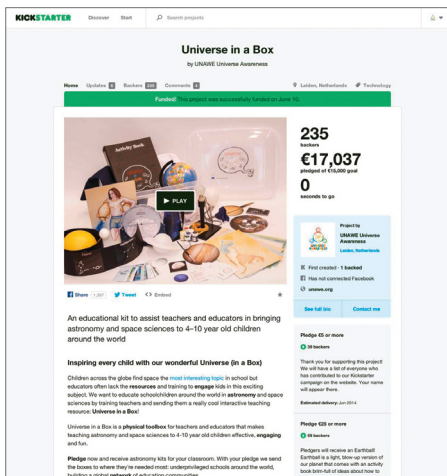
KICKSTARTER Discover Start Search projects

Universe in a Box

by UNAWE Universe Awareness

Home Updates 6 Backers 235 Comments 4

Leiden, Netherlands Technology

Funded! This project was successfully funded on June 10.

Activity Book

PLAY

235
backers

€17,037
pledged of €15,000 goal

0
seconds to go

Project by
UNAWE Universe Awareness
Leiden, Netherlands

First created · 1 backed
Has not connected Facebook
unawe.org

See full bio Contact me

Share 1,097 Tweet Embed

An educational kit to assist teachers and educators in bringing astronomy and space sciences to 4–10 year old children around the world

Inspiring every child with our wonderful Universe (in a Box)

Children across the globe find space the most interesting topic in school but educators often lack the resources and training to engage kids in this exciting subject. We want to educate schoolchildren around the world in astronomy and space sciences by training teachers and sending them a really cool interactive teaching resource: Universe in a Box!

Universe in a Box is a physical toolbox for teachers and educators that makes teaching astronomy and space sciences to 4–10 year old children effective, engaging and fun.

Pledge now and receive astronomy kits for your classroom. With your pledge we send the boxes to where they're needed most: underprivileged schools around the world, building a global network of education communities.

Pledge €5 or more

38 backers

Thank you for supporting this project! We will have a list of everyone who has contributed to our Kickstarter campaign on the website. Your name will appear there.

Estimated delivery: Jun 2014

Pledge €25 or more

68 backers

Pledgers will receive an Earthball Earthball is a light, blow-up version of our planet that comes with an activity book brim-full of ideas about how to